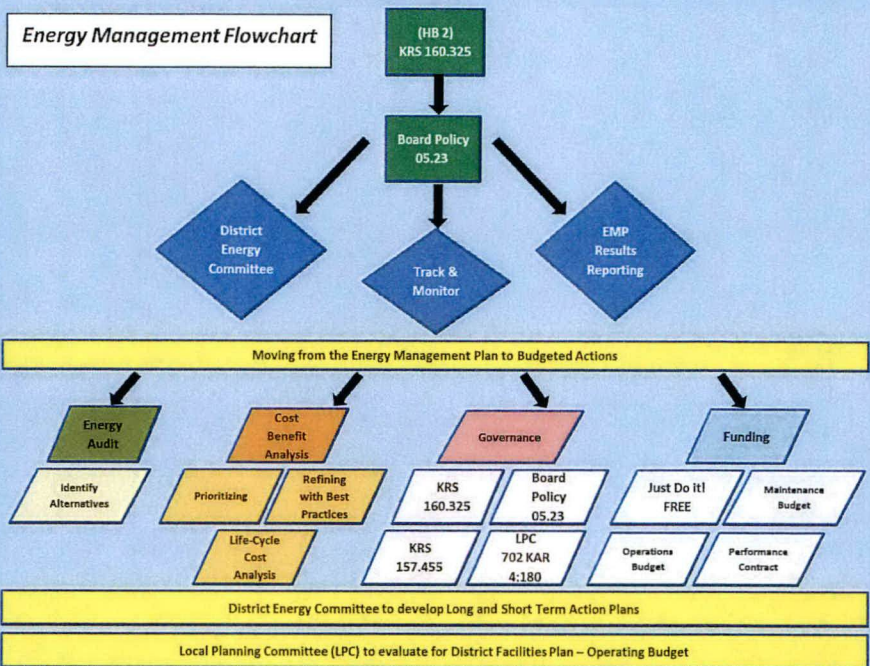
Energy Management Flowchart

(HB 2)
KRS 160.325

Board Policy
05.23

District Energy Committee

Track & Monitor

EMP Results Reporting

Moving from the Energy Management Plan to Budgeted Actions

Energy Audit

Identify Alternatives

Cost Benefit Analysis

Prioritizing

Refining with Best Practices

Life-Cycle Cost Analysis

Governance

KRS 160.325

Board Policy 05.23

KRS 157.455

LPC 702 KAR 4:180

Funding

Just Do it! FREE

Maintenance Budget

Operations Budget

Performance Contract

District Energy Committee to develop Long and Short Term Action Plans

Local Planning Committee (LPC) to evaluate for District Facilities Plan – Operating Budget